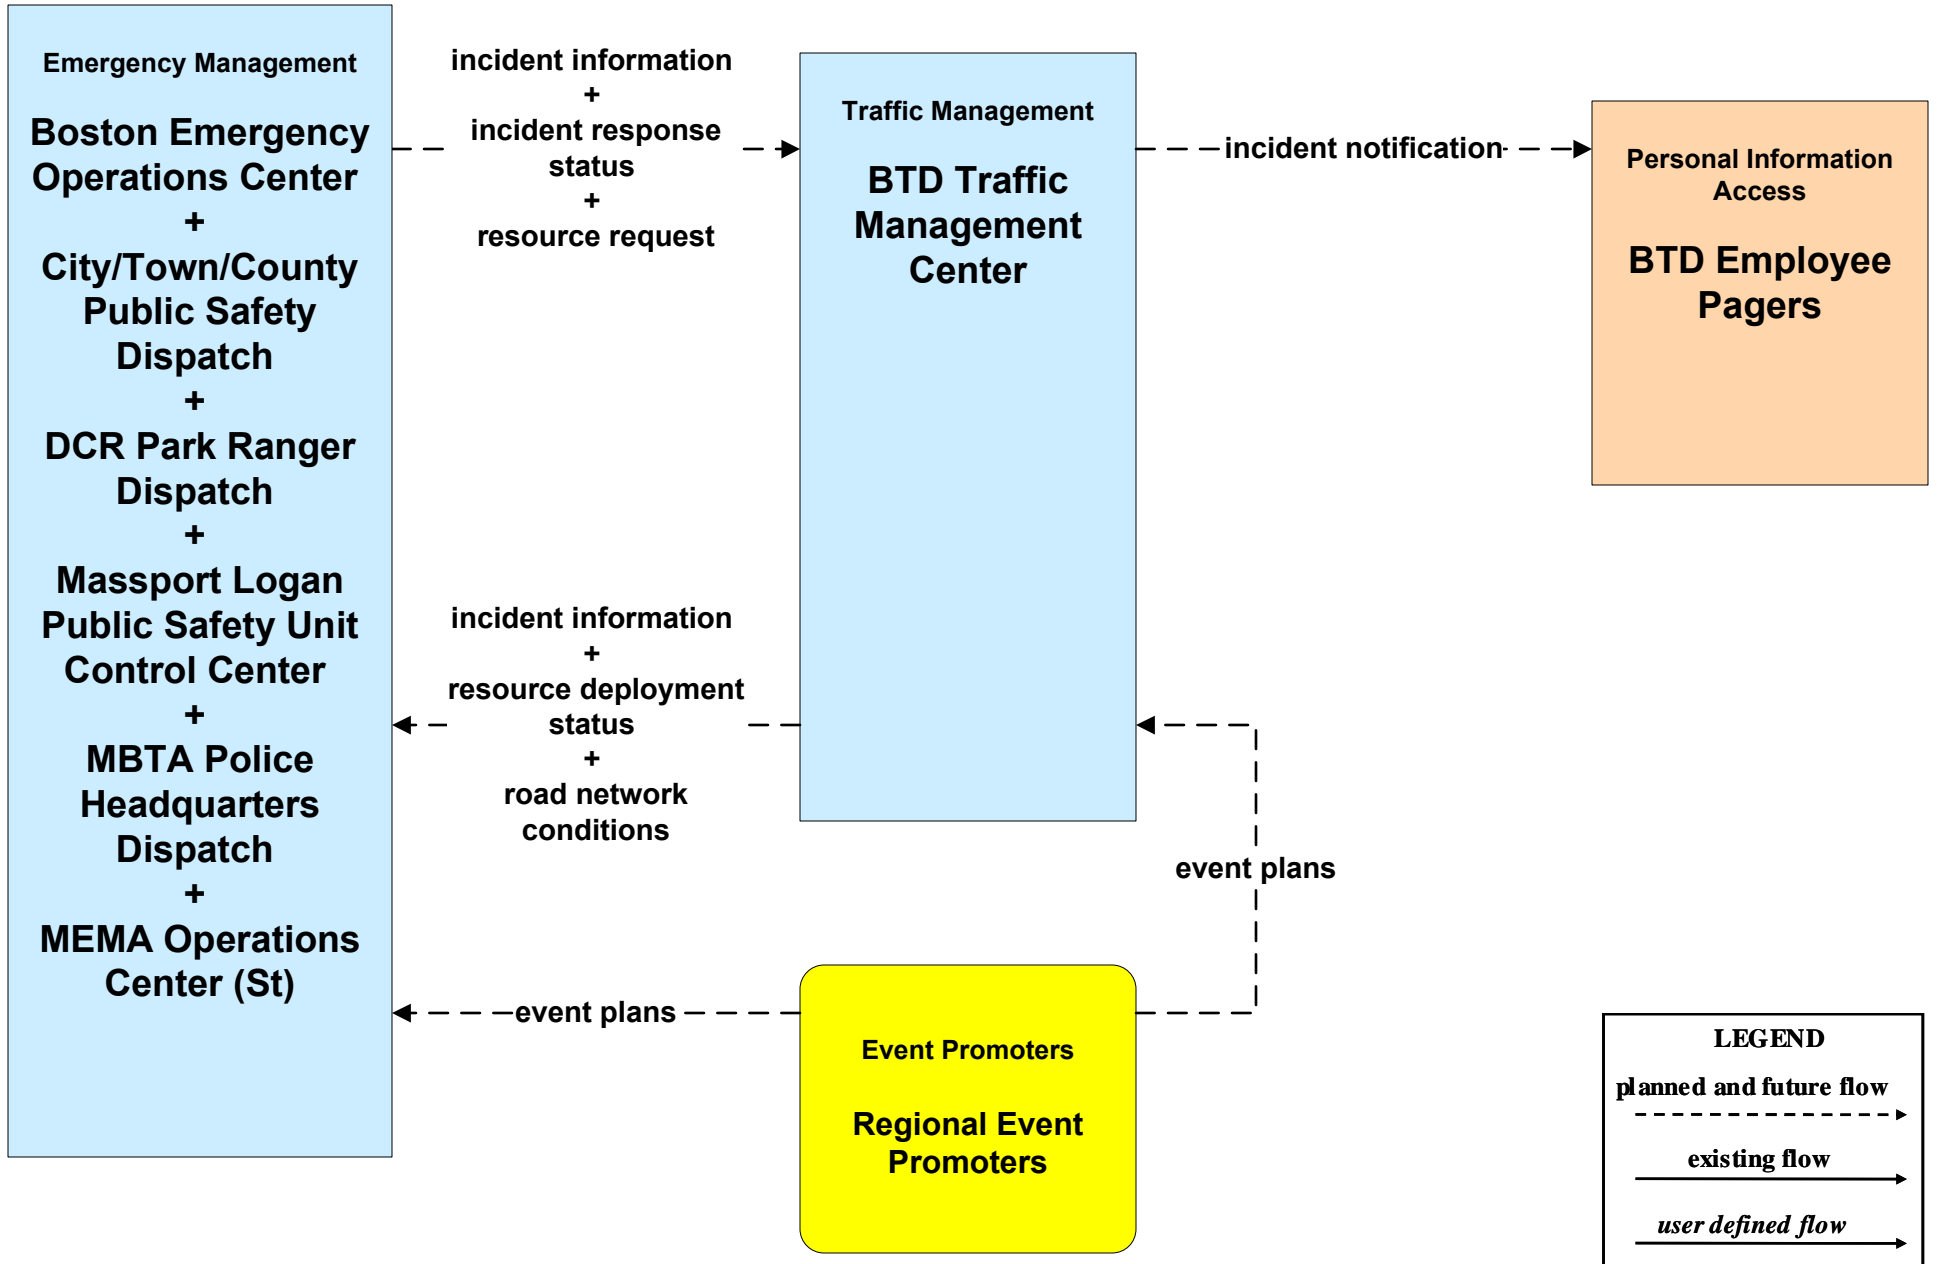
Emergency Management

Boston Emergency Operations Center
+
City/Town/County Public Safety Dispatch
+
DCR Park Ranger Dispatch
+
Massport Logan Public Safety Unit Control Center
+
MBTA Police Headquarters Dispatch
+
MEMA Operations Center (St)

incident information
+
incident response status
+
resource request

Traffic Management

BTD Traffic Management Center

incident notification

Personal Information Access

BTD Employee Pagers

incident information
+
resource deployment status
+
road network conditions

event plans

event plans

Event Promoters

Regional Event Promoters

LEGEND
planned and future flow
existing flow
user defined flow